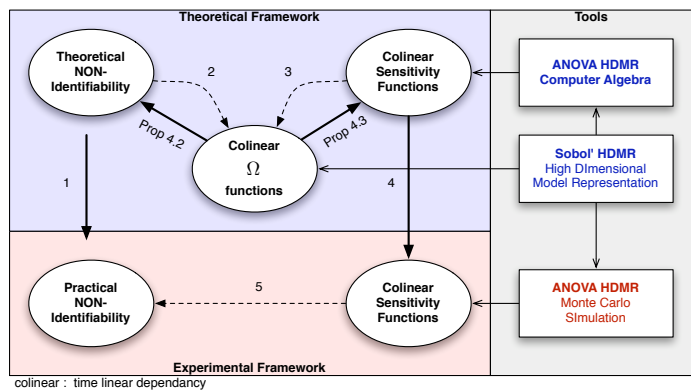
Theoretical Framework

Tools

Theoretical NON-Identifiability

2

3

Colinear Sensitivity Functions

ANOVA HDMR Computer Algebra

Prop 4.2

Colinear $\Omega$ functions

Prop 4.3

Sobol' HDMR High DImensional Model Representation

1

4

Practical NON-Identifiability

5

Colinear Sensitivity Functions

ANOVA HDMR Monte Carlo SImulation

Experimental Framework

colinear : time linear dependancy